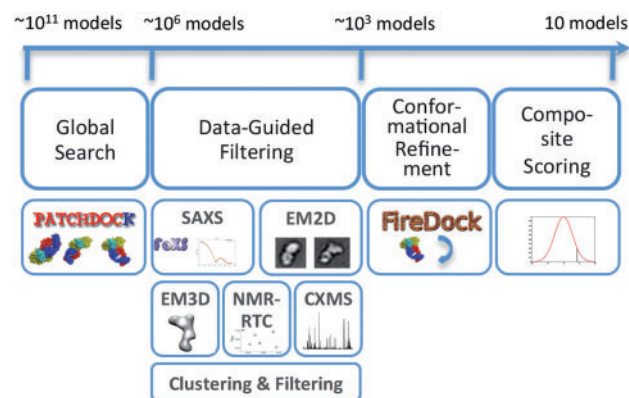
~$10^{11}$ models ~$10^{6}$ models ~$10^{3}$ models 10 models

Global Search

Data-Guided Filtering

Conformational Refinement

Composite Scoring

PATCHDOCK

SAXS

FoXS

EM2D

FireDock

EM3D

NMR-RTC

CXMS

Clustering & Filtering